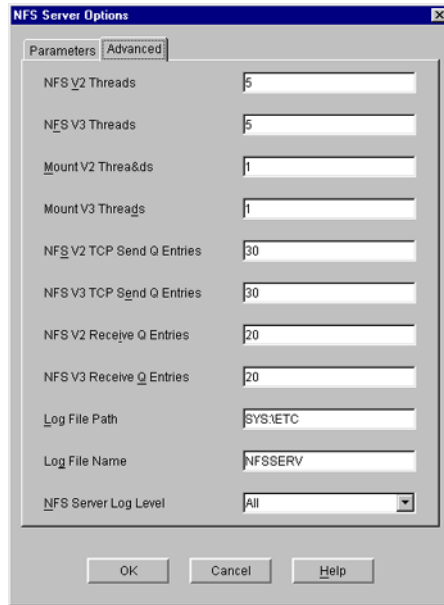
NFS Server Options

Parameters | Advanced

NFS V2 Threads 5

NFS V3 Threads 5

Mount V2 Threa&ds 1

Mount V3 Threads 1

NFS V2 TCP Send Q Entries 30

NFS V3 TCP Send Q Entries 30

NFS V2 Receive Q Entries 20

NFS V3 Receive Q Entries 20

Log File Path SYS:\ETC

Log File Name NFSSERV

NFS Server Log Level All

OK Cancel Help